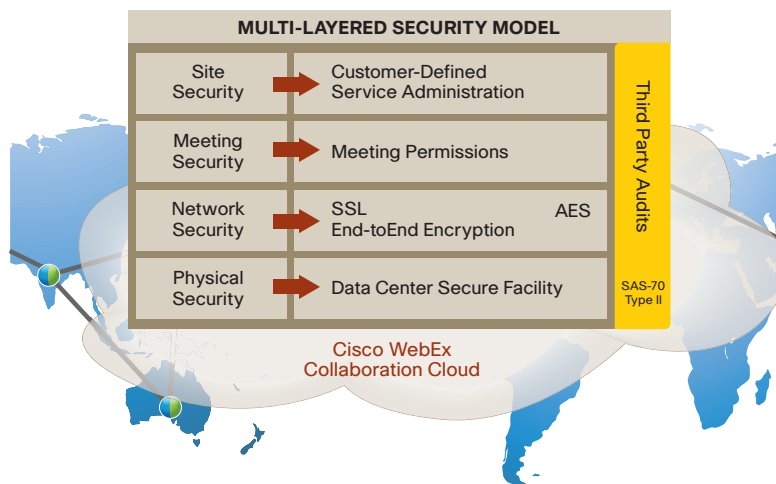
MULTI-LAYERED SECURITY MODEL

| Site Security | Customer-Defined Service Administration |
|---|---|
| Meeting Security | Meeting Permissions |
| Network Security | SSL AES End-toEnd Encryption |
| Physical Security | Data Center Secure Facility |

Third Party Audits

SAS-70 Type II

Cisco WebEx Collaboration Cloud